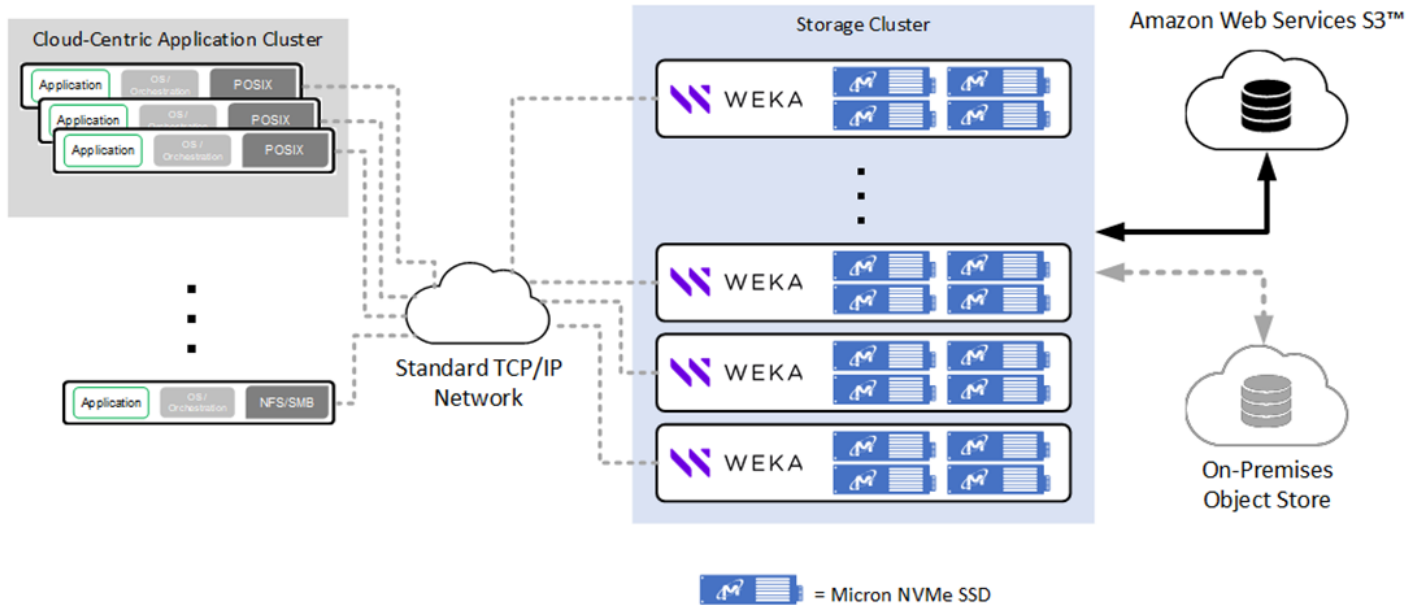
Cloud-Centric Application Cluster

Application OS / Orchestration POSIX

Application OS / Orchestration POSIX

Application OS / Orchestration POSIX

Application OS / Orchestration NFS/SMB

Standard TCP/IP Network

Storage Cluster

WEKA

WEKA

WEKA

WEKA

Amazon Web Services S3™

On-Premises Object Store

= Micron NVMe SSD